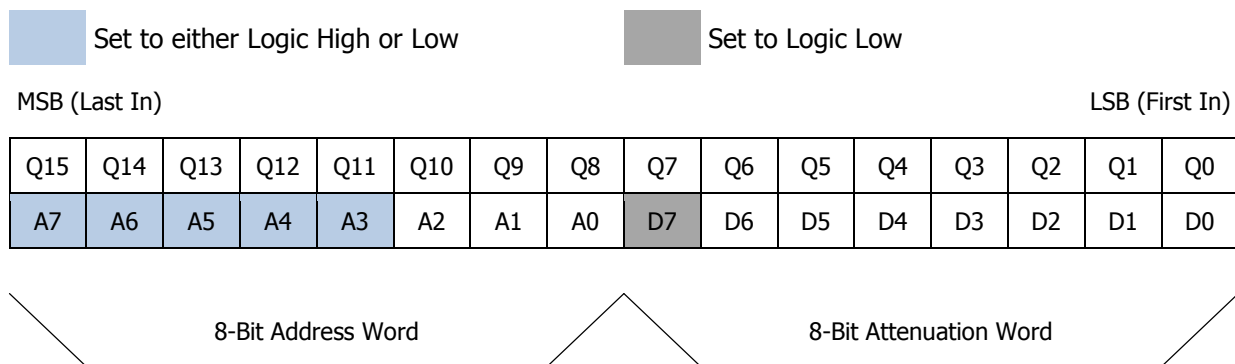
Set to either Logic High or Low

Set to Logic Low

MSB (Last In)

LSB (First In)

| Q15 | Q14 | Q13 | Q12 | Q11 | Q10 | Q9 | Q8 | Q7 | Q6 | Q5 | Q4 | Q3 | Q2 | Q1 | Q0 |
|---|---|---|---|---|---|---|---|---|---|---|---|---|---|---|---|
| A7 | A6 | A5 | A4 | A3 | A2 | A1 | A0 | D7 | D6 | D5 | D4 | D3 | D2 | D1 | D0 |

8-Bit Address Word

8-Bit Attenuation Word